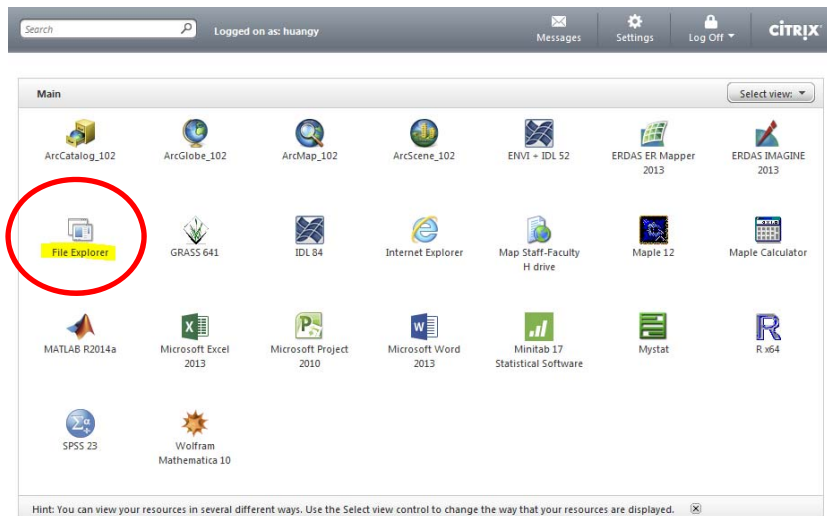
Search

Logged on as: huangy

Messages Settings Log Off CITRIX

Main

Select view:

ArcCatalog_102

ArcGlobe_102

ArcMap_102

ArcScene_102

ENVI + IDL 52

ERDAS ER Mapper 2013

ERDAS IMAGINE 2013

File Explorer

GRASS 641

IDL 84

Internet Explorer

Map Staff-Faculty H drive

Maple 12

Maple Calculator

MATLAB R2014a

Microsoft Excel 2013

Microsoft Project 2010

Microsoft Word 2013

Minitab 17 Statistical Software

Mystat

R x64

SPSS 23

Wolfram Mathematica 10

Hint: You can view your resources in several different ways. Use the Select view control to change the way that your resources are displayed.